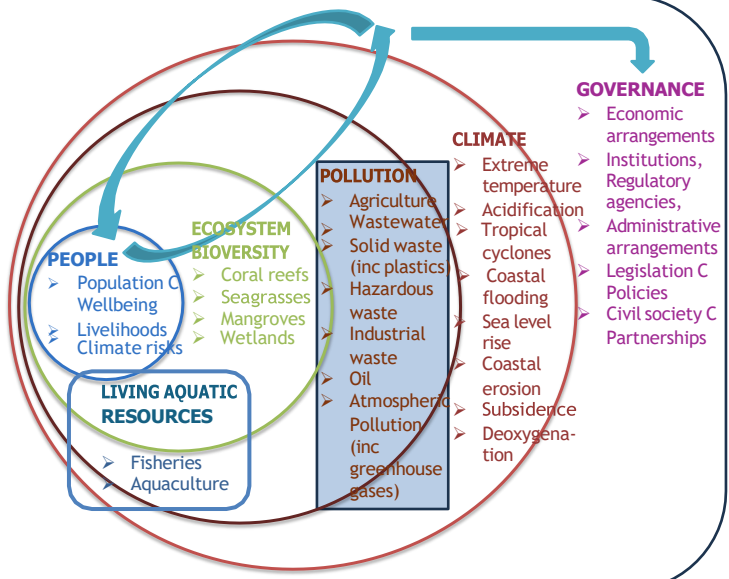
GOVERNANCE
Economic arrangements
Institutions, Regulatory agencies,
Administrative arrangements
Legislation C Policies
Civil society C Partnerships

CLIMATE
Extreme temperature
Acidification
Tropical cyclones
Coastal flooding
Sea level rise
Coastal erosion
Subsidence
Deoxygenation

POLLUTION
Agriculture Wastewater
Solid waste (inc plastics)
Hazardous waste
Industrial waste
Oil
Atmospheric Pollution (inc greenhouse gases)

ECOSYSTEM BIOVERSITY
Coral reefs
Seagrasses
Mangroves
Wetlands

PEOPLE
Population C Wellbeing
Livelihoods
Climate risks

LIVING AQUATIC RESOURCES
Fisheries
Aquaculture